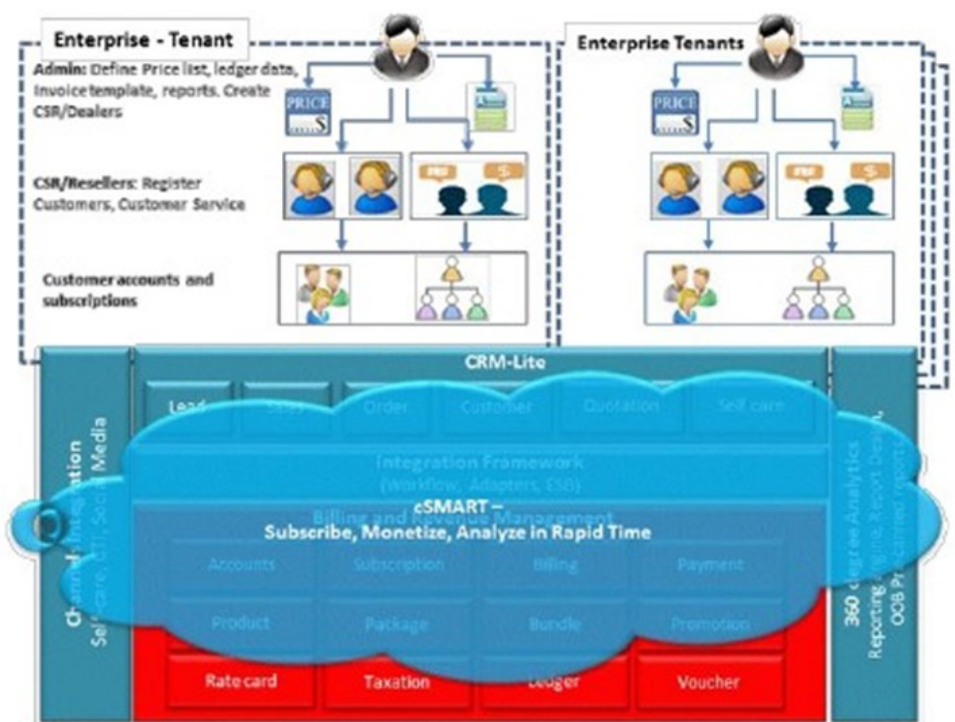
Enterprise - Tenant

Admin: Define Price list, ledger data, Invoice template, reports. Create CSR/Dealers

PRICE

CSR/Resellers: Register Customers, Customer Service

Customer accounts and subscriptions

Enterprise Tenants

PRICE

CRM-Lite

Lead

Sales

Order

Customer

Quotation

Self care

Channels Integration

Selfcare, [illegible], Social Media

Integration Framework

(Workflow, Adapters, ESB)

Billing and Revenue Management

cSMART –
Subscribe, Monetize, Analyze in Rapid Time

Accounts

Subscription

Billing

Payment

Product

Package

Bundle

Promotion

Rate card

Taxation

Ledger

Voucher

360 degree Analytics

Reporting Engine, Report Design, OOB Predefined reports